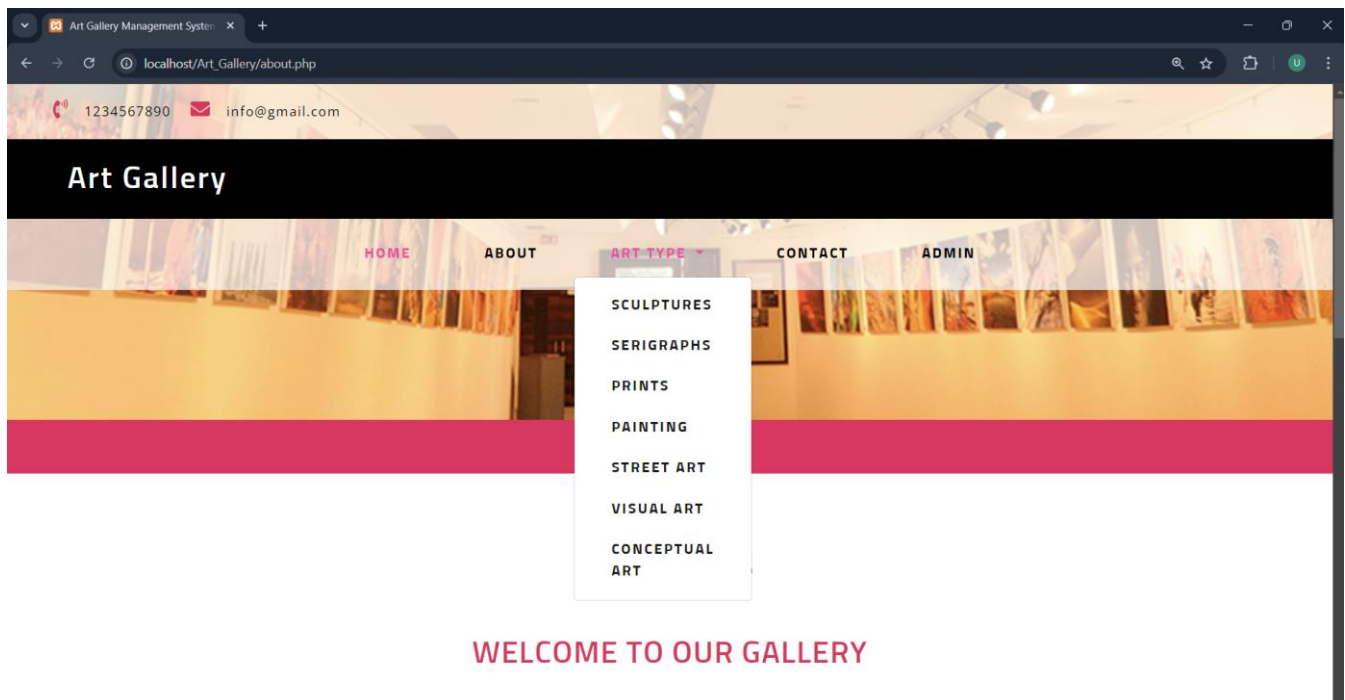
Art Gallery Management Systen ×

localhost/Art_Gallery/about.php

1234567890 info@gmail.com

Art Gallery

HOME ABOUT ART TYPE CONTACT ADMIN

SCULPTURES
SERIGRAPHS
PRINTS
PAINTING
STREET ART
VISUAL ART
CONCEPTUAL ART

WELCOME TO OUR GALLERY